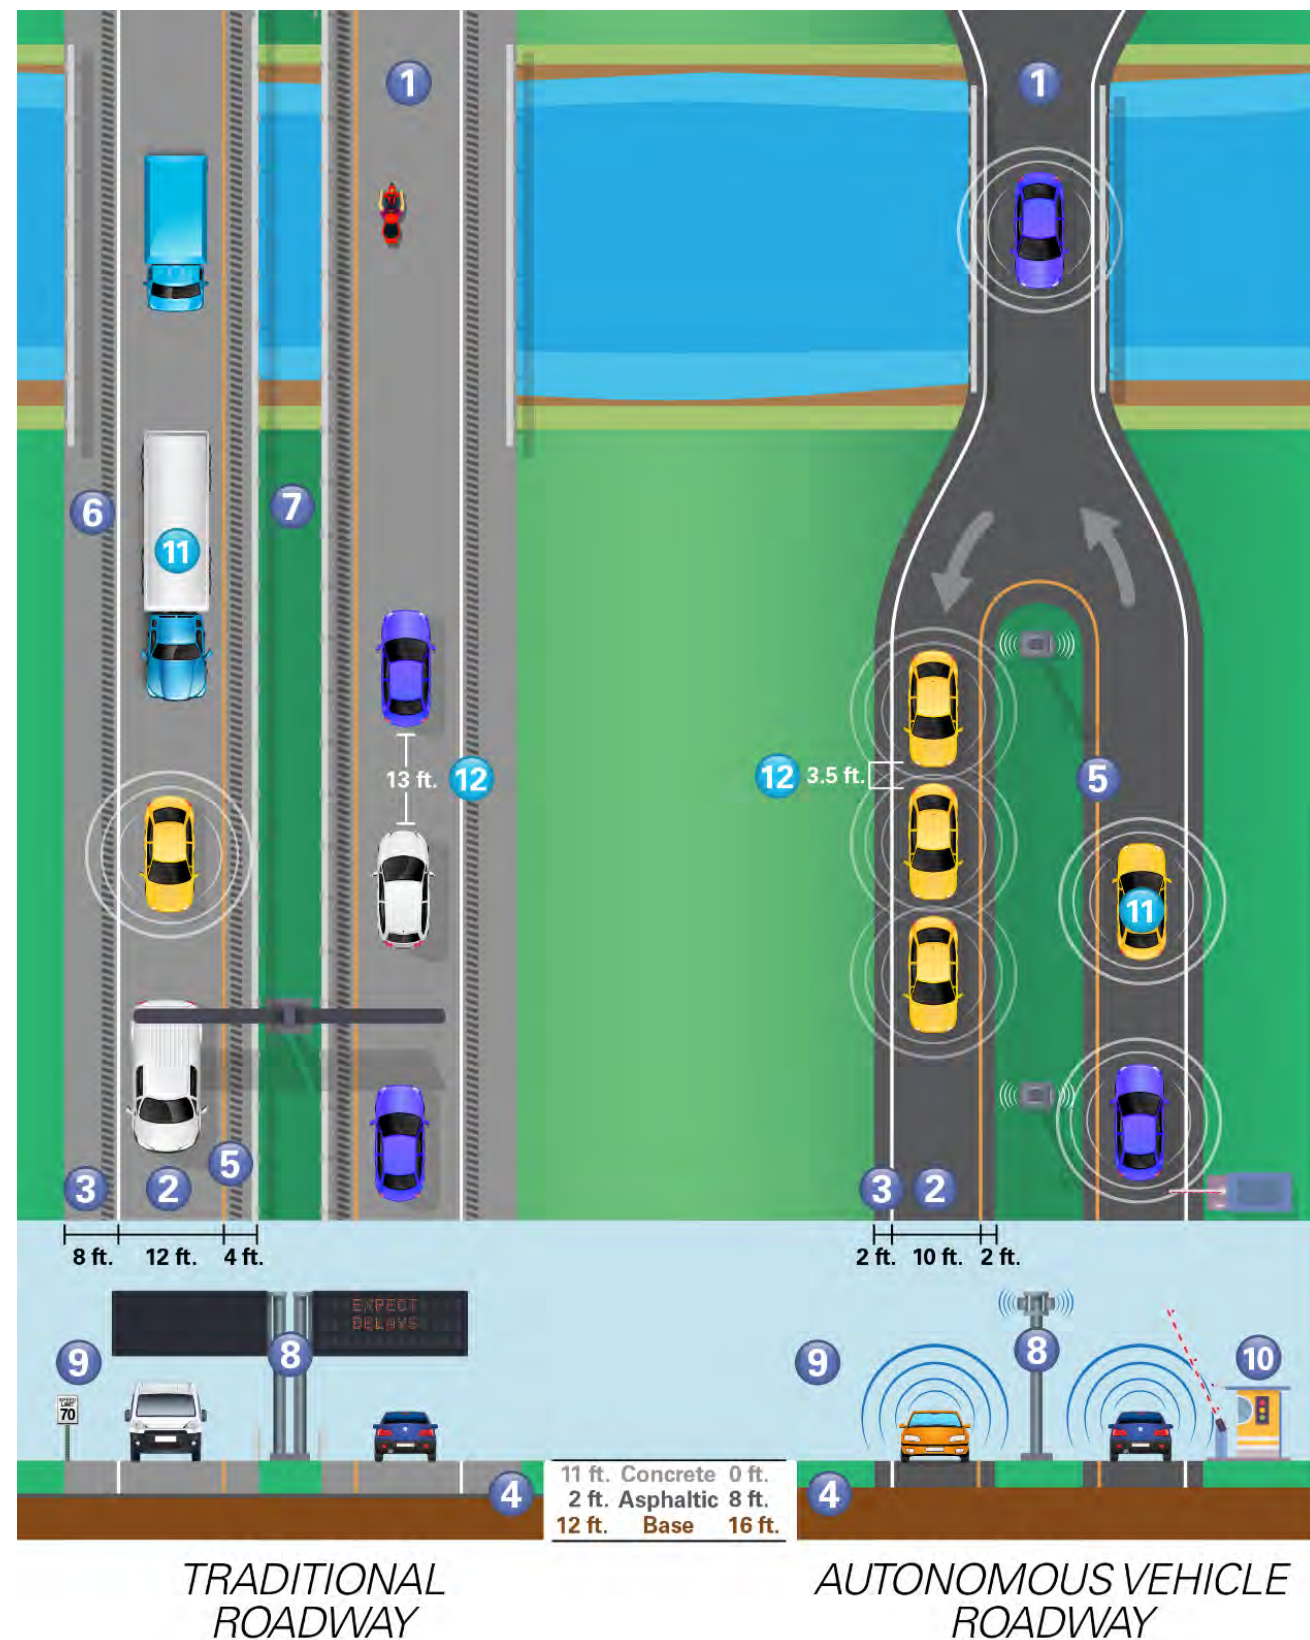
1

1

6

11

7

12 3.5 ft.

5

13 ft. 12

11

3 2 5

3 2

8 ft. 12 ft. 4 ft.

2 ft. 10 ft. 2 ft.

EXPECT DELAYS

9

8

70

9

8

10

4

| 11 ft. | Concrete | 0 ft. |
|---|---|---|
| 2 ft. | Asphaltic | 8 ft. |
| 12 ft. | Base | 16 ft. |

4

TRADITIONAL ROADWAY

AUTONOMOUS VEHICLE ROADWAY